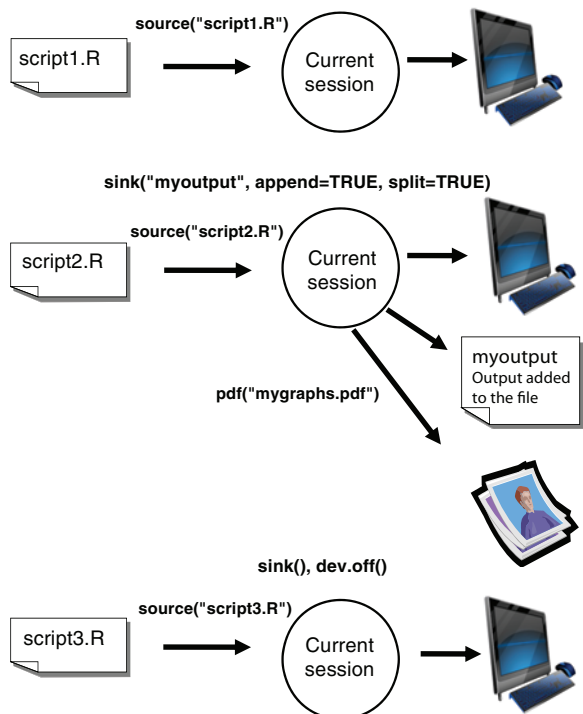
source("script1.R")

script1.R

Current session

sink("myoutput", append=TRUE, split=TRUE)

source("script2.R")

script2.R

Current session

myoutput
Output added to the file

pdf("mygraphs.pdf")

sink(), dev.off()

source("script3.R")

script3.R

Current session